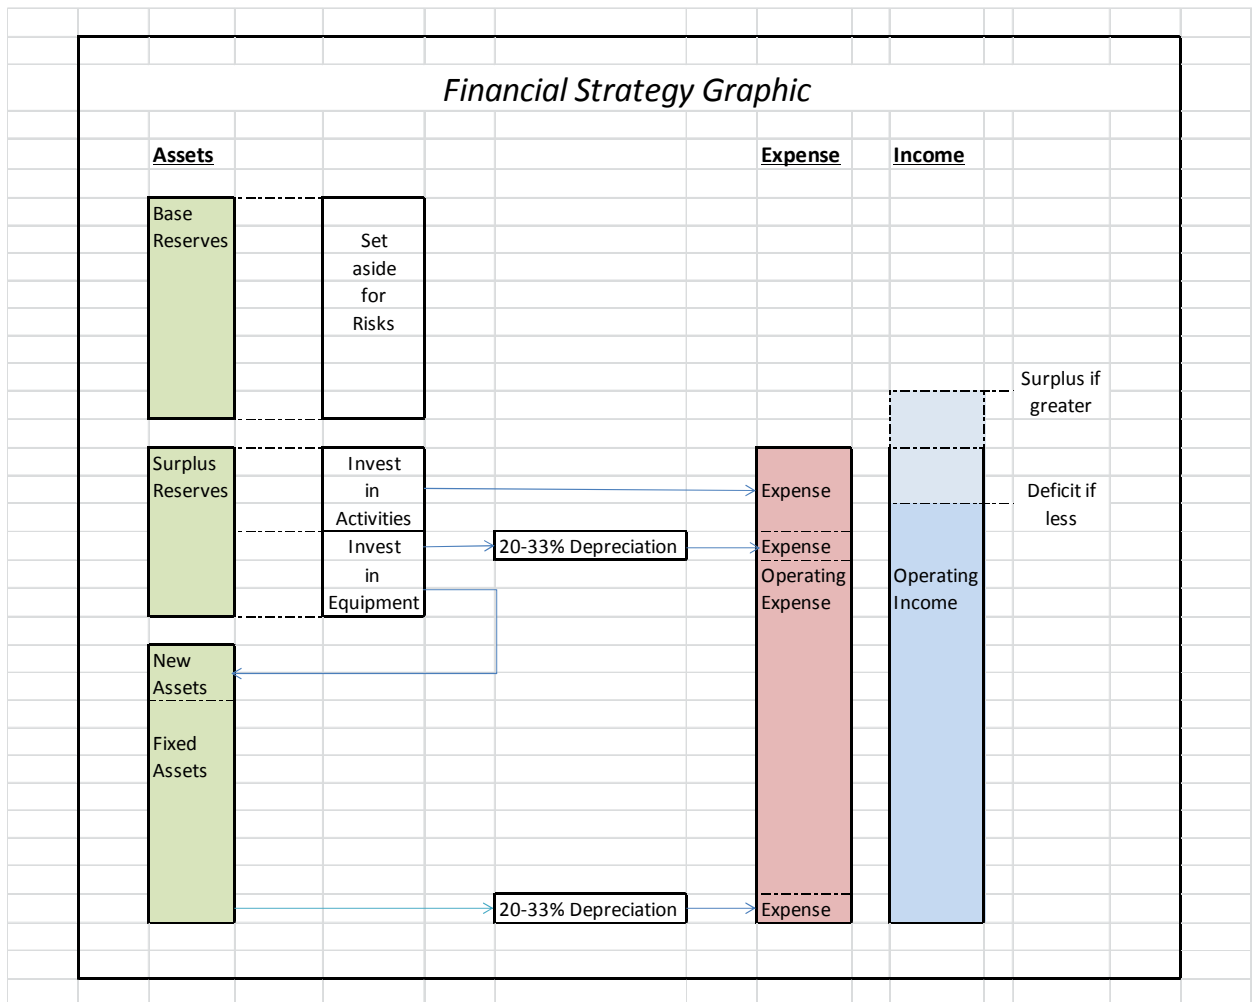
Financial Strategy Graphic

Assets

Expense

Income

Base Reserves

Set aside for Risks

Surplus if greater

Surplus Reserves

Invest in Activities

Expense

Deficit if less

Invest in Equipment

20-33% Depreciation

Expense

Operating Expense

Operating Income

New Assets

Fixed Assets

20-33% Depreciation

Expense